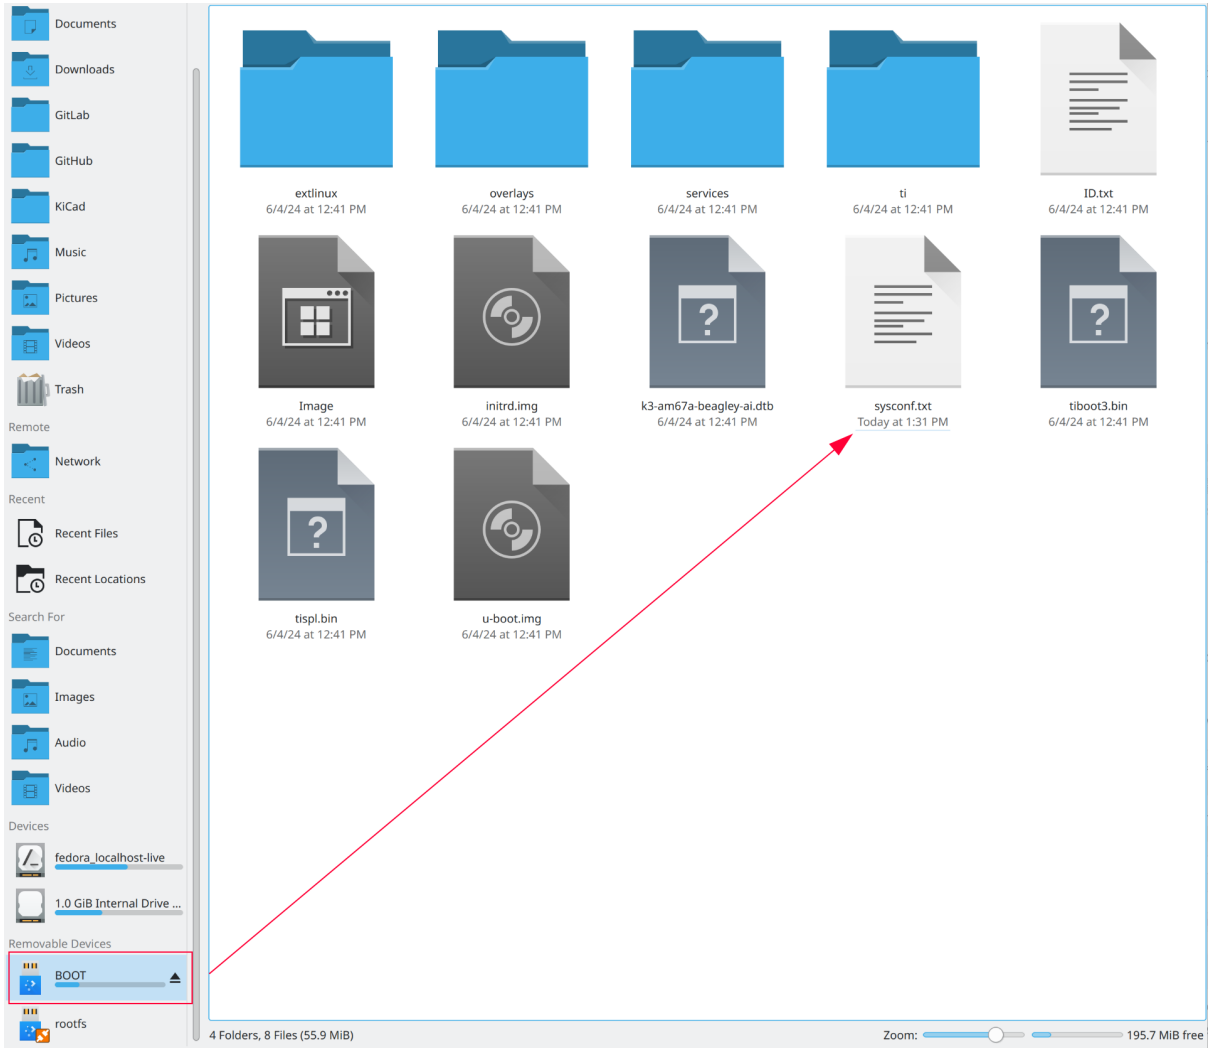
Documents
Downloads
GitLab
GitHub
KiCad
Music
Pictures
Videos
Trash
Remote
Network
Recent
Recent Files
Recent Locations
Search For
Documents
Images
Audio
Videos
Devices
fedora_localhost-live
1.0 GiB Internal Drive ...
Removable Devices
BOOT
rootfs

extlinux
6/4/24 at 12:41 PM
overlays
6/4/24 at 12:41 PM
services
6/4/24 at 12:41 PM
ti
6/4/24 at 12:41 PM
ID.txt
6/4/24 at 12:41 PM
Image
6/4/24 at 12:41 PM
initrd.img
6/4/24 at 12:41 PM
k3-am67a-beagley-ai.dtb
6/4/24 at 12:41 PM
sysconf.txt
Today at 1:31 PM
tiboot3.bin
6/4/24 at 12:41 PM
tispl.bin
6/4/24 at 12:41 PM
u-boot.img
6/4/24 at 12:41 PM

4 Folders, 8 Files (55.9 MiB)
Zoom:
195.7 MiB free